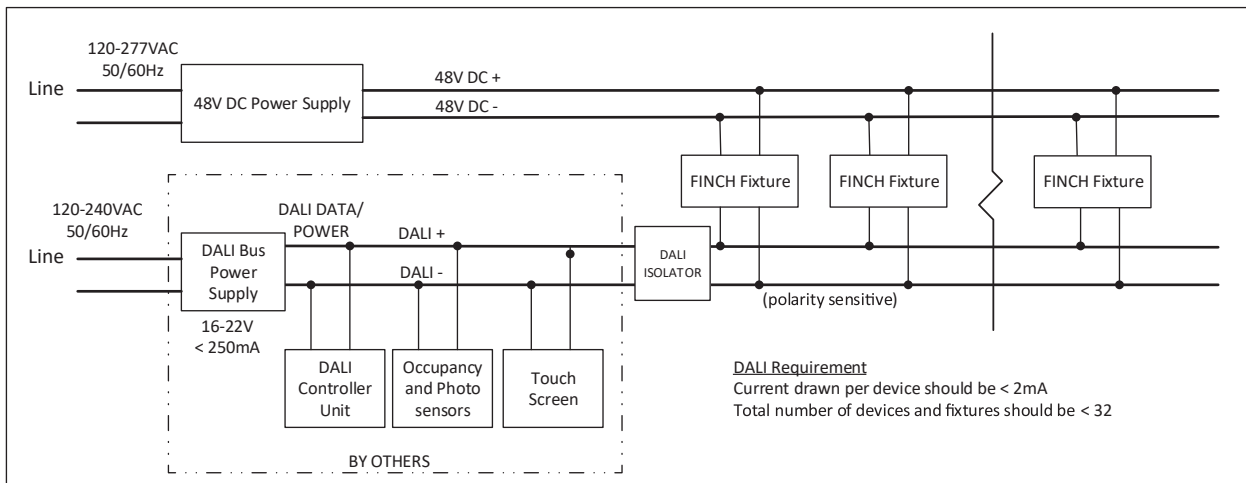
120-277VAC
50/60Hz

Line

48V DC Power Supply

48V DC +

48V DC -

FINCH Fixture

FINCH Fixture

FINCH Fixture

120-240VAC
50/60Hz

Line

DALI DATA/
POWER

DALI +

DALI -

DALI Bus Power Supply

16-22V
< 250mA

DALI ISOLATOR

(polarity sensitive)

DALI Controller Unit

Occupancy and Photo sensors

Touch Screen

BY OTHERS

DALI Requirement
Current drawn per device should be < 2mA
Total number of devices and fixtures should be < 32